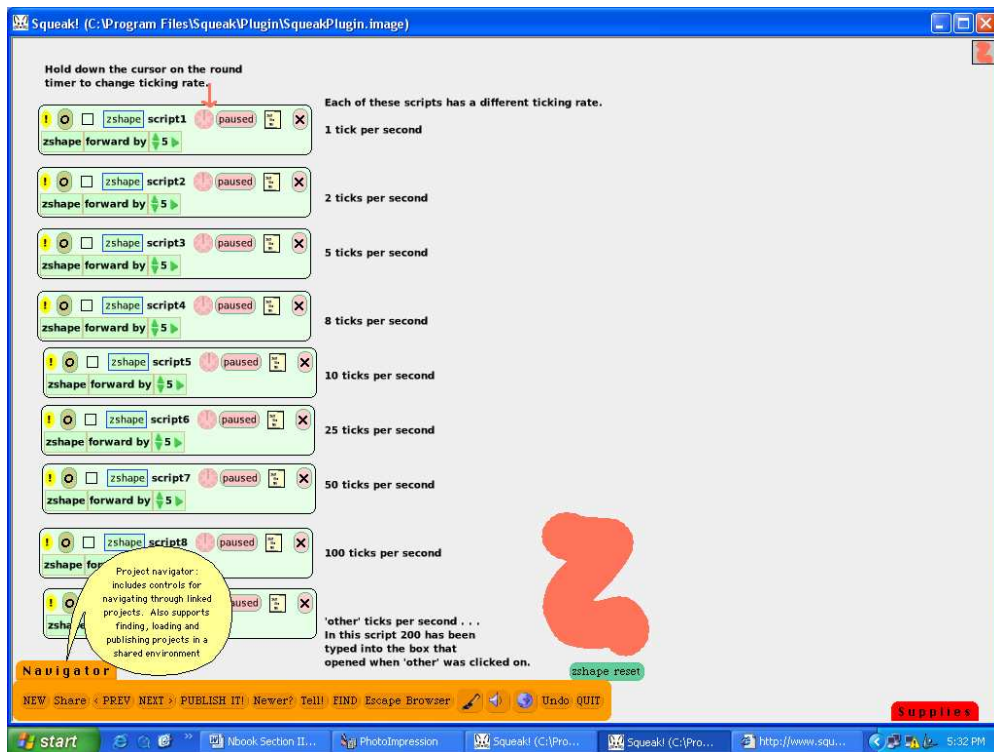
Squeak! (C:\Program Files\Squeak\Plugin\SqueakPlugin.image)

Hold down the cursor on the round timer to change ticking rate.

Each of these scripts has a different ticking rate.

! O zshape script1 paused
zshape forward by 5

1 tick per second

! O zshape script2 paused
zshape forward by 5

2 ticks per second

! O zshape script3 paused
zshape forward by 5

5 ticks per second

! O zshape script4 paused
zshape forward by 5

8 ticks per second

! O zshape script5 paused
zshape forward by 5

10 ticks per second

! O zshape script6 paused
zshape forward by 5

25 ticks per second

! O zshape script7 paused
zshape forward by 5

50 ticks per second

! O zshape script8 paused
zshape for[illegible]

100 ticks per second

Project navigator: includes controls for navigating through linked projects. Also supports finding, loading and publishing projects in a shared environment

! O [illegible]used
zsha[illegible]

'other' ticks per second . . . In this script 200 has been typed into the box that opened when 'other' was clicked on.

zshape reset

Navigator

NEW Share < PREV NEXT > PUBLISH IT! Newer? Tell! FIND Escape Browser Undo QUIT

Supplies

start | Nbook Section II... | PhotoImpression | Squeak! (C:\Pro... | Squeak! (C:\Pro... | http://www.squ... | 5:32 PM